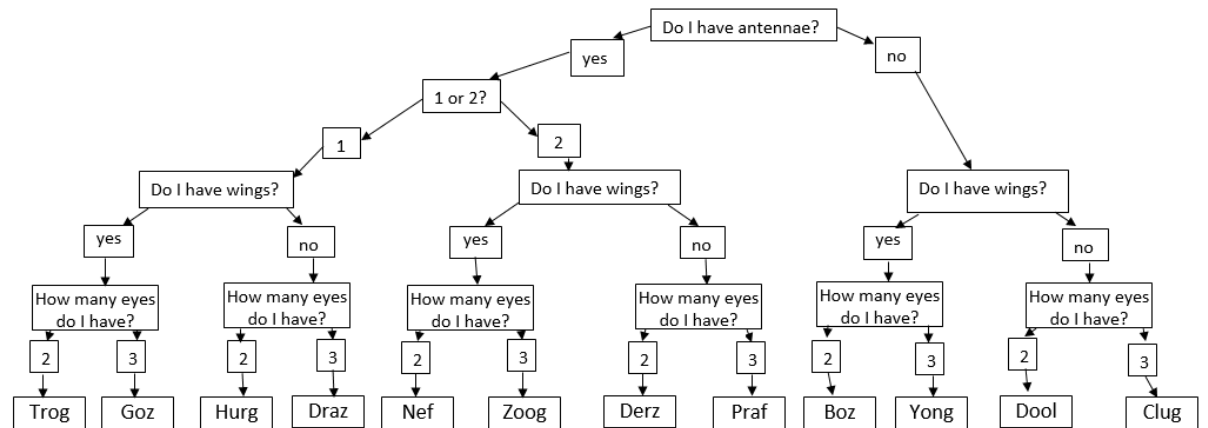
Do I have antennae?

yes

no

1 or 2?

1

2

Do I have wings?

yes

no

How many eyes do I have?

2

3

Trog

Goz

How many eyes do I have?

2

3

Hurg

Draz

Do I have wings?

yes

no

How many eyes do I have?

2

3

Nef

Zoog

How many eyes do I have?

2

3

Derz

Praf

Do I have wings?

yes

no

How many eyes do I have?

2

3

Boz

Yong

How many eyes do I have?

2

3

Dool

Clug